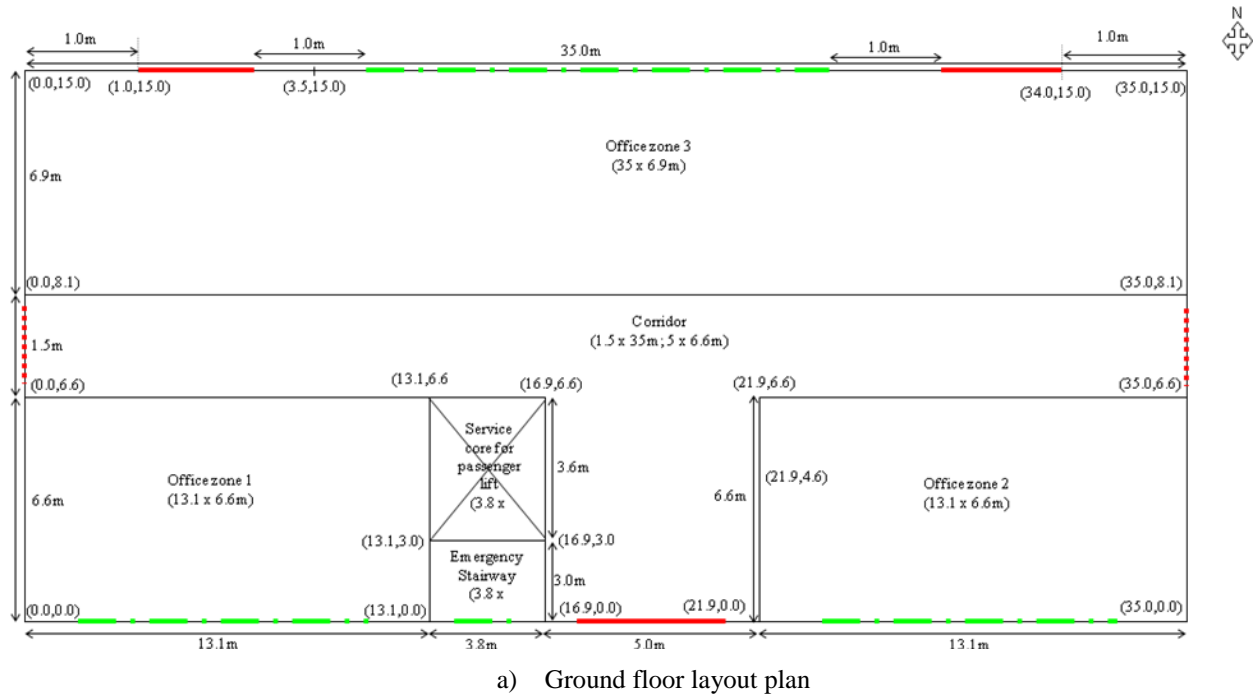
N

1.0m

1.0m

35.0m

1.0m

1.0m

(0.0,15.0) (1.0,15.0) (3.5,15.0) (34.0,15.0) (35.0,15.0)

Office zone 3
(35 x 6.9m)

6.9m

(0.0,8.1) (35.0,8.1)

Corridor
(1.5 x 35m; 5 x 6.6m)

1.5m

(0.0,6.6) (13.1,6.6 (16.9,6.6) (21.9,6.6) (35.0,6.6)

Service core for passenger lift (3.8 x

3.6m

6.6m

(21.9,4.6)

Office zone 1
(13.1 x 6.6m)

6.6m

Office zone 2
(13.1 x 6.6m)

(13.1,3.0) (16.9,3.0

Emergency Stairway (3.8 x

3.0m

(0.0,0.0) (13.1,0.0) (16.9,0.0) (21.9,0.0) (35.0,0.0)

13.1m

3.8m

5.0m

13.1m

a) Ground floor layout plan